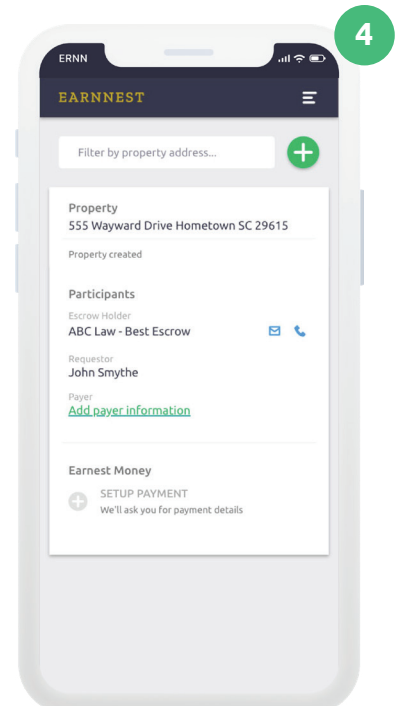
4

ERNN

EARNNEST

Filter by property address...

Property
555 Wayward Drive Hometown SC 29615

Property created

Participants

Escrow Holder
ABC Law - Best Escrow

Requestor
John Smythe

Payer
Add payer information

Earnest Money

SETUP PAYMENT
We'll ask you for payment details